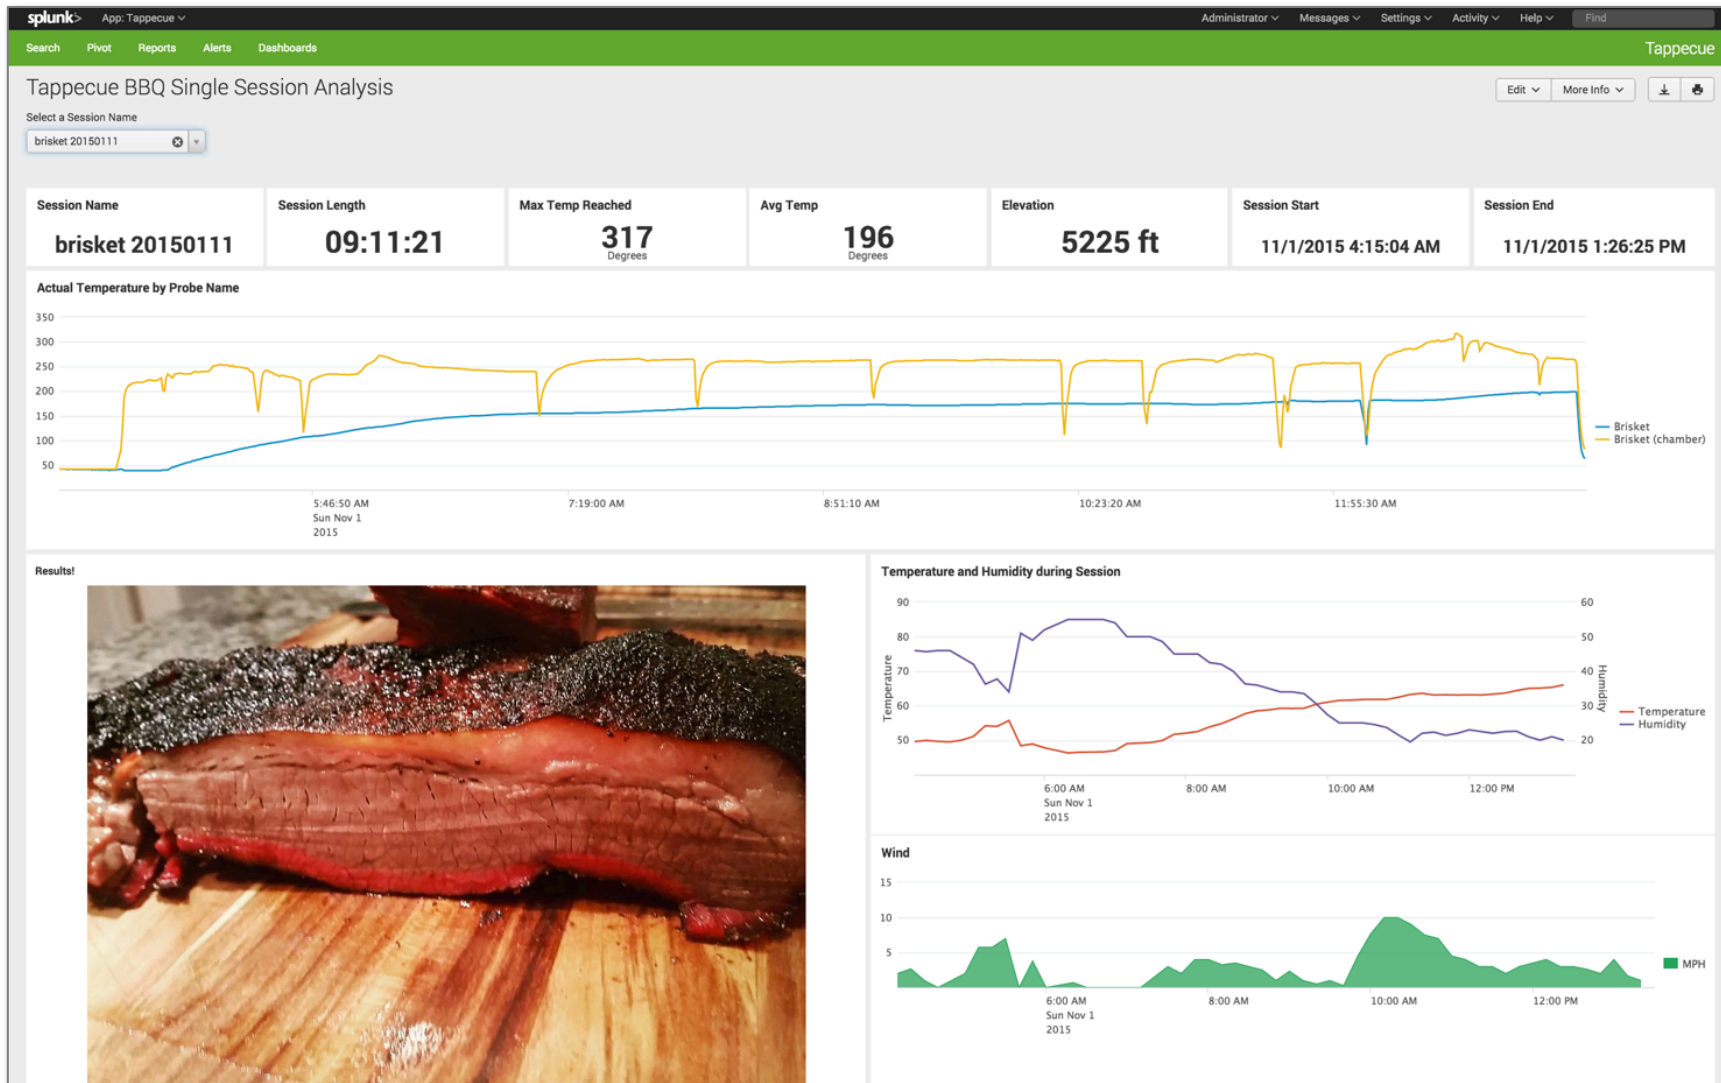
splunk> App: Tappecue Administrator Messages Settings Activity Help Find

Search Pivot Reports Alerts Dashboards Tappecue

Tappecue BBQ Single Session Analysis

Edit More Info

Select a Session Name

brisket 20150111

| Session Name | Session Length | Max Temp Reached | Avg Temp | Elevation | Session Start | Session End |
|---|---|---|---|---|---|---|
| brisket 20150111 | 09:11:21 | 317 Degrees | 196 Degrees | 5225 ft | 11/1/2015 4:15:04 AM | 11/1/2015 1:26:25 PM |

Actual Temperature by Probe Name

350
300
250
200
150
100
50

5:46:50 AM Sun Nov 1 2015
7:19:00 AM
8:51:10 AM
10:23:20 AM
11:55:30 AM

Brisket
Brisket (chamber)

Results!

Temperature and Humidity during Session

90
80
70
60
50
Temperature

60
50
40
30
20
Humidity

6:00 AM Sun Nov 1 2015
8:00 AM
10:00 AM
12:00 PM

Temperature
Humidity

Wind

15
10
5

6:00 AM Sun Nov 1 2015
8:00 AM
10:00 AM
12:00 PM

MPH